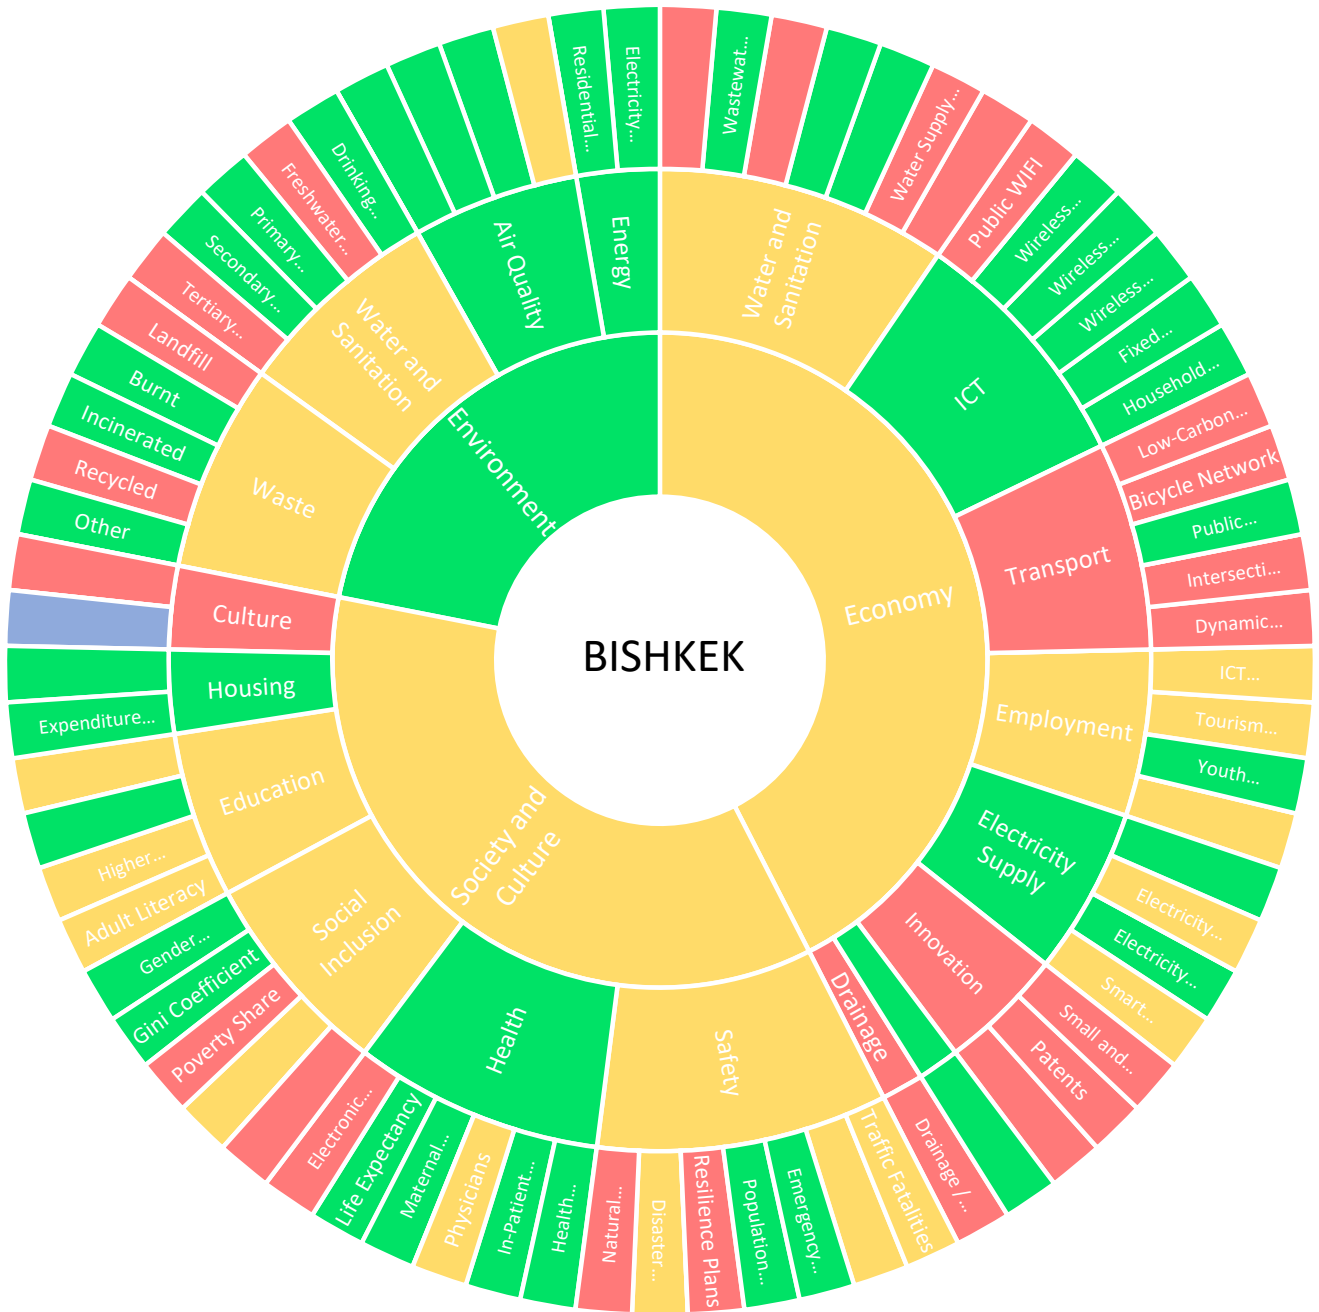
BISHKEK

Economy
Water and Sanitation
Wastewat...
Water Supply...
ICT
Public WIFI
Wireless...
Wireless...
Wireless...
Fixed...
Household...
Transport
Low-Carbon...
Bicycle Network
Public...
Intersecti...
Dynamic...
Employment
ICT...
Tourism...
Youth...
Electricity Supply
Electricity...
Electricity...
Innovation
Smart...
Small and...
Patents
Drainage
Drainage / ...

Society and Culture
Safety
Traffic Fatalities
Emergency...
Population...
Resilience Plans
Disaster...
Natural...
Health
Health...
In-Patient...
Physicians
Maternal...
Life Expectancy
Electronic...
Social Inclusion
Poverty Share
Gini Coefficient
Gender...
Education
Adult Literacy
Higher...
Housing
Expenditure...
Culture

Environment
Waste
Other
Recycled
Incinerated
Burnt
Landfill
Water and Sanitation
Tertiary...
Secondary...
Primary...
Freshwater...
Drinking...
Air Quality
Energy
Residential...
Electricity...